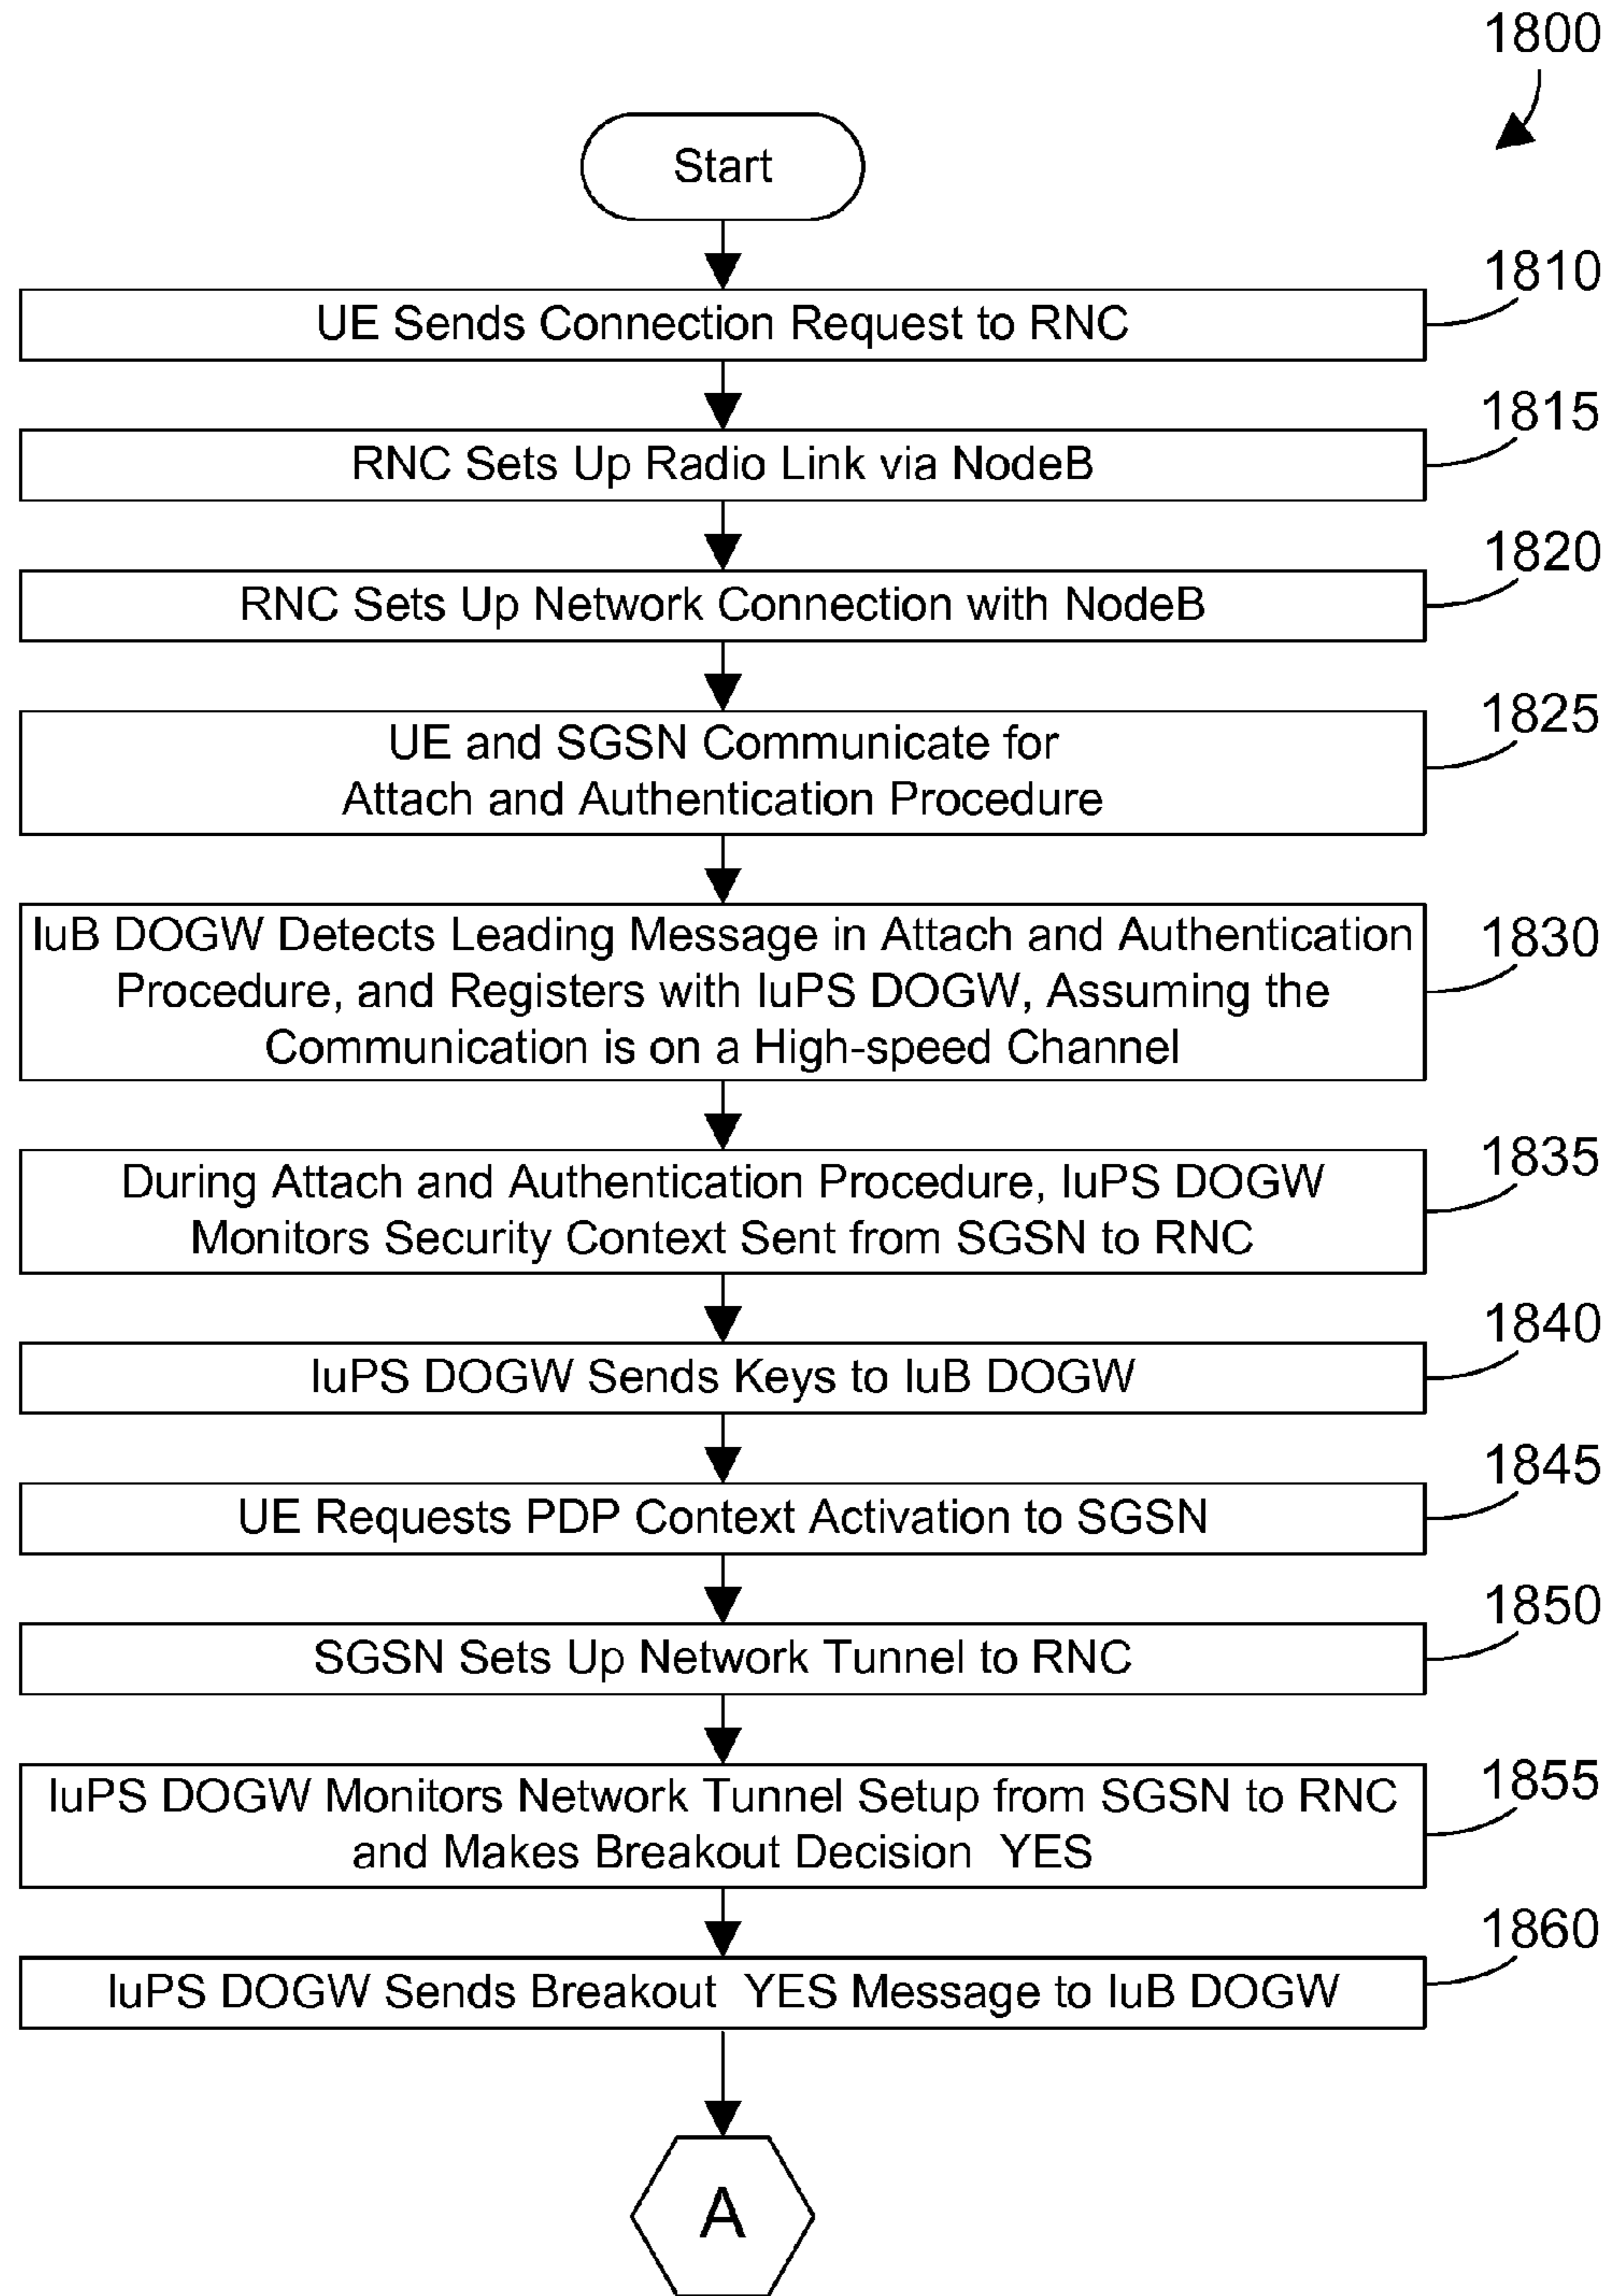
1800

Start

1810
UE Sends Connection Request to RNC

1815
RNC Sets Up Radio Link via NodeB

1820
RNC Sets Up Network Connection with NodeB

1825
UE and SGSN Communicate for Attach and Authentication Procedure

1830
IuB DOGW Detects Leading Message in Attach and Authentication Procedure, and Registers with IuPS DOGW, Assuming the Communication is on a High-speed Channel

1835
During Attach and Authentication Procedure, IuPS DOGW Monitors Security Context Sent from SGSN to RNC

1840
IuPS DOGW Sends Keys to IuB DOGW

1845
UE Requests PDP Context Activation to SGSN

1850
SGSN Sets Up Network Tunnel to RNC

1855
IuPS DOGW Monitors Network Tunnel Setup from SGSN to RNC and Makes Breakout Decision YES

1860
IuPS DOGW Sends Breakout YES Message to IuB DOGW

A